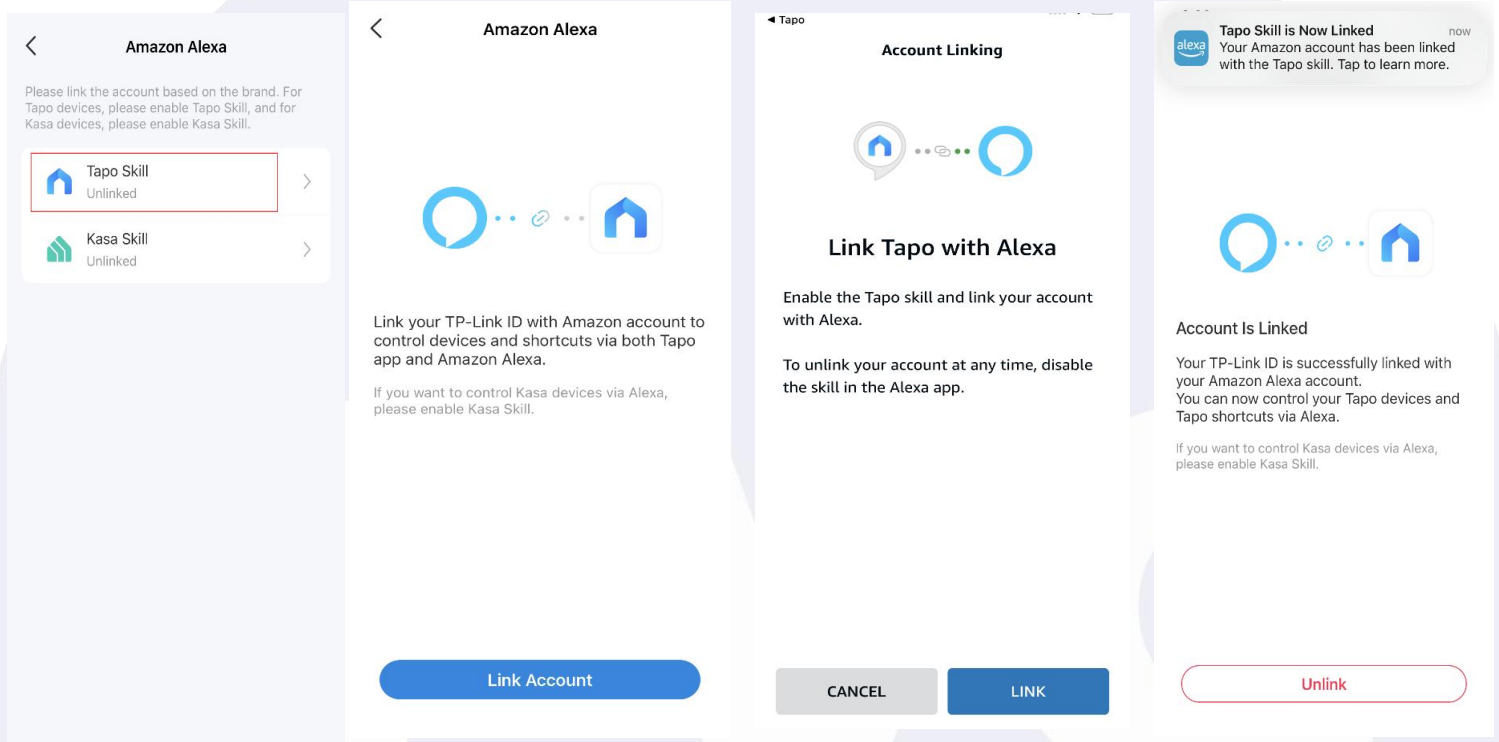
Amazon Alexa

Please link the account based on the brand. For Tapo devices, please enable Tapo Skill, and for Kasa devices, please enable Kasa Skill.

Tapo Skill
Unlinked

Kasa Skill
Unlinked

Amazon Alexa

Link your TP-Link ID with Amazon account to control devices and shortcuts via both Tapo app and Amazon Alexa.

If you want to control Kasa devices via Alexa, please enable Kasa Skill.

Link Account

◂ Tapo

Account Linking

Link Tapo with Alexa

Enable the Tapo skill and link your account with Alexa.

To unlink your account at any time, disable the skill in the Alexa app.

CANCEL

LINK

alexa

Tapo Skill is Now Linked

now

Your Amazon account has been linked with the Tapo skill. Tap to learn more.

Account Is Linked

Your TP-Link ID is successfully linked with your Amazon Alexa account.
You can now control your Tapo devices and Tapo shortcuts via Alexa.

If you want to control Kasa devices via Alexa, please enable Kasa Skill.

Unlink